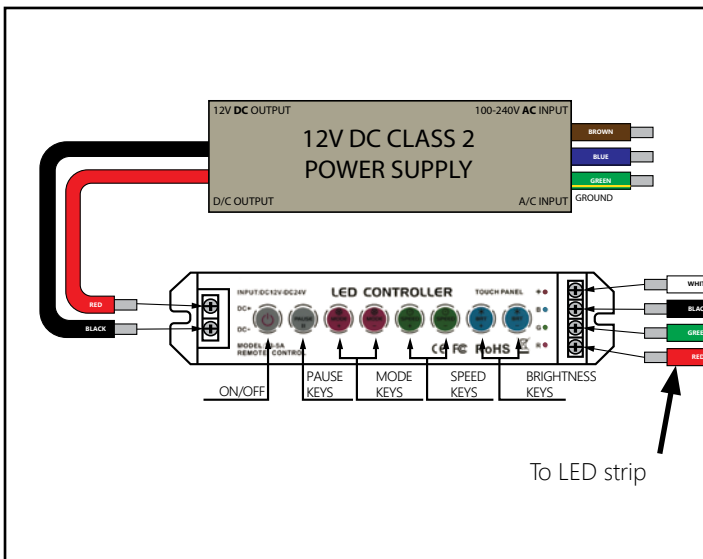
12V DC OUTPUT

100-240V AC INPUT

12V DC CLASS 2
POWER SUPPLY

D/C OUTPUT

A/C INPUT

BROWN

BLUE

GREEN

GROUND

RED

BLACK

INPUT:DC12V-DC24V

DC+

DC-

MODEL:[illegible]
REMOTE CONTROL

LED CONTROLLER

TOUCH PANEL

CE FC RoHS

+
B
G
R

WHIT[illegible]

BLAC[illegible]

GREE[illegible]

RED

ON/OFF

PAUSE KEYS

MODE KEYS

SPEED KEYS

BRIGHTNESS KEYS

To LED strip